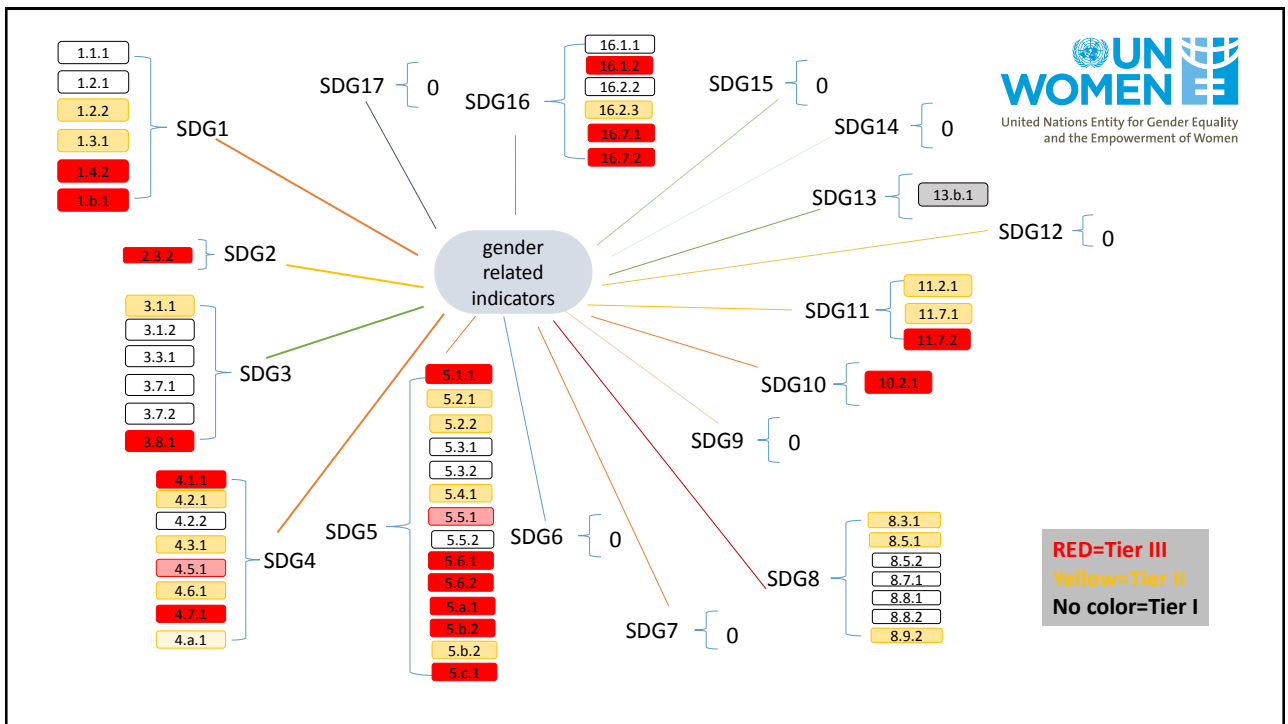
UN WOMEN
United Nations Entity for Gender Equality and the Empowerment of Women

gender related indicators

1.1.1
1.2.1
1.2.2
1.3.1
1.4.2
1.b.1
SDG1

SDG17 0

SDG16
16.1.1
16.1.2
16.2.2
16.2.3
16.7.1
16.7.2

SDG15 0

SDG14 0

SDG13
13.b.1

SDG12 0

2.3.2
SDG2

3.1.1
3.1.2
3.3.1
3.7.1
3.7.2
3.8.1
SDG3

SDG11
11.2.1
11.7.1
11.7.2

SDG10
10.2.1

SDG9 0

4.1.1
4.2.1
4.2.2
4.3.1
4.5.1
4.6.1
4.7.1
4.a.1
SDG4

SDG5
5.1.1
5.2.1
5.2.2
5.3.1
5.3.2
5.4.1
5.5.1
5.5.2
5.6.1
5.6.2
5.a.1
5.b.2
5.b.2
5.c.1

SDG6 0

SDG7 0

SDG8
8.3.1
8.5.1
8.5.2
8.7.1
8.8.1
8.8.2
8.9.2

RED=Tier III
Yellow=Tier II
No color=Tier I